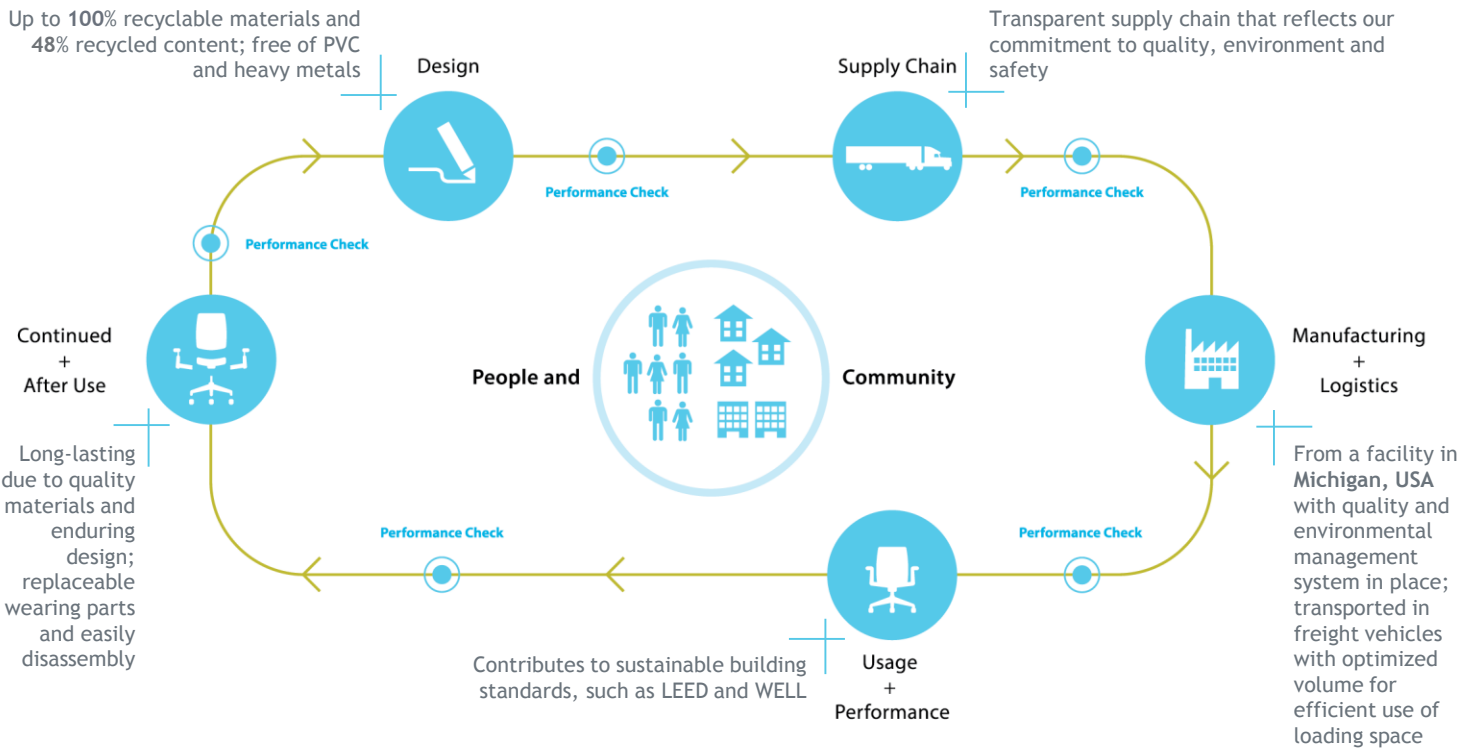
Up to **100**% recyclable materials and **48**% recycled content; free of PVC and heavy metals

Design

Supply Chain

Transparent supply chain that reflects our commitment to quality, environment and safety

Performance Check

Performance Check

Performance Check

Continued
+
After Use

People and

Community

Manufacturing
+
Logistics

Long-lasting due to quality materials and enduring design; replaceable wearing parts and easily disassembly

From a facility in **Michigan, USA** with quality and environmental management system in place; transported in freight vehicles with optimized volume for efficient use of loading space

Performance Check

Performance Check

Contributes to sustainable building standards, such as LEED and WELL

Usage
+
Performance